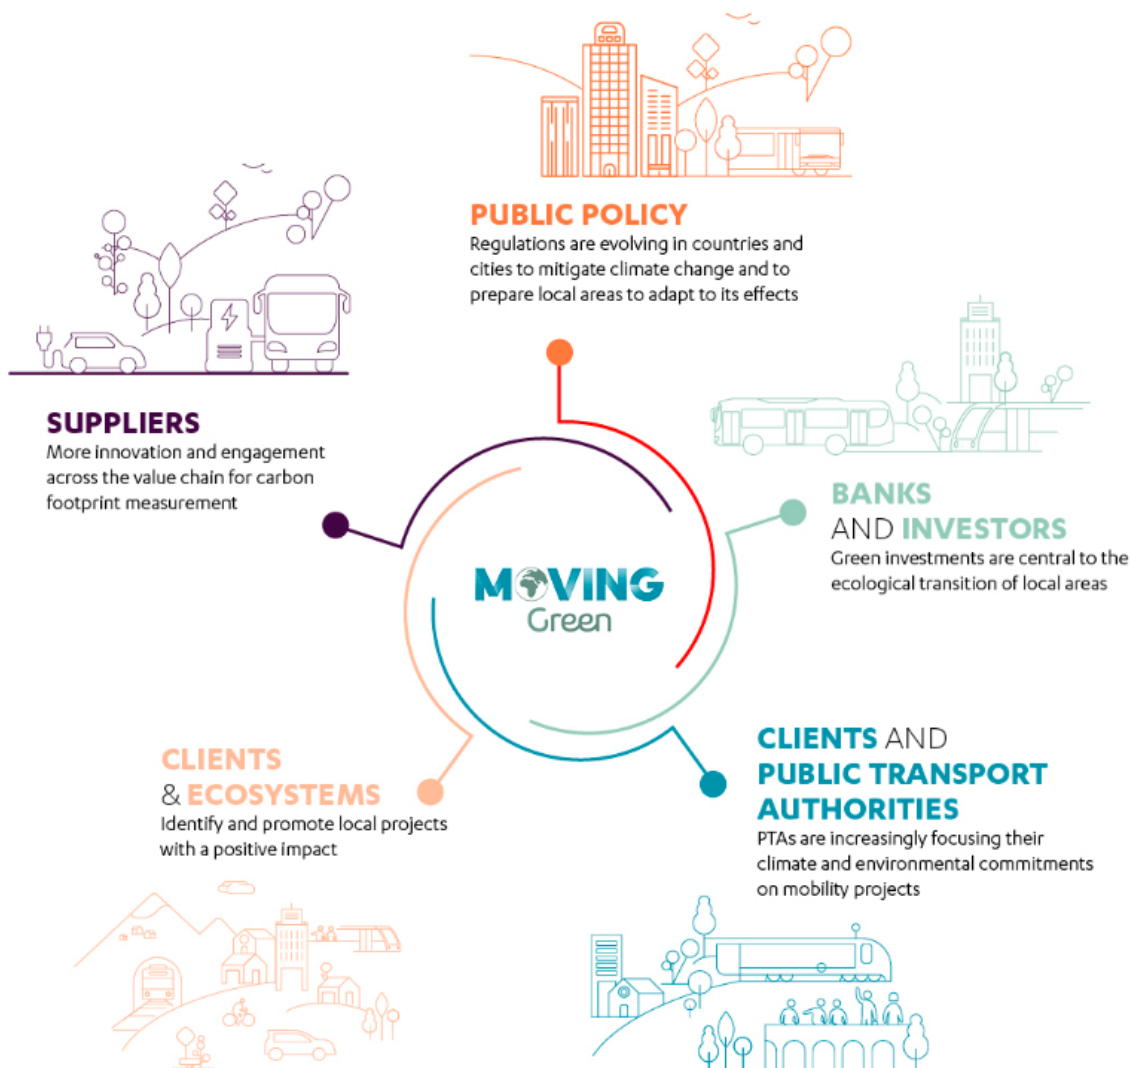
PUBLIC POLICY
Regulations are evolving in countries and cities to mitigate climate change and to prepare local areas to adapt to its effects

SUPPLIERS
More innovation and engagement across the value chain for carbon footprint measurement

BANKS AND INVESTORS
Green investments are central to the ecological transition of local areas

MOVING Green

CLIENTS AND PUBLIC TRANSPORT AUTHORITIES
PTAs are increasingly focusing their climate and environmental commitments on mobility projects

CLIENTS & ECOSYSTEMS
Identify and promote local projects with a positive impact